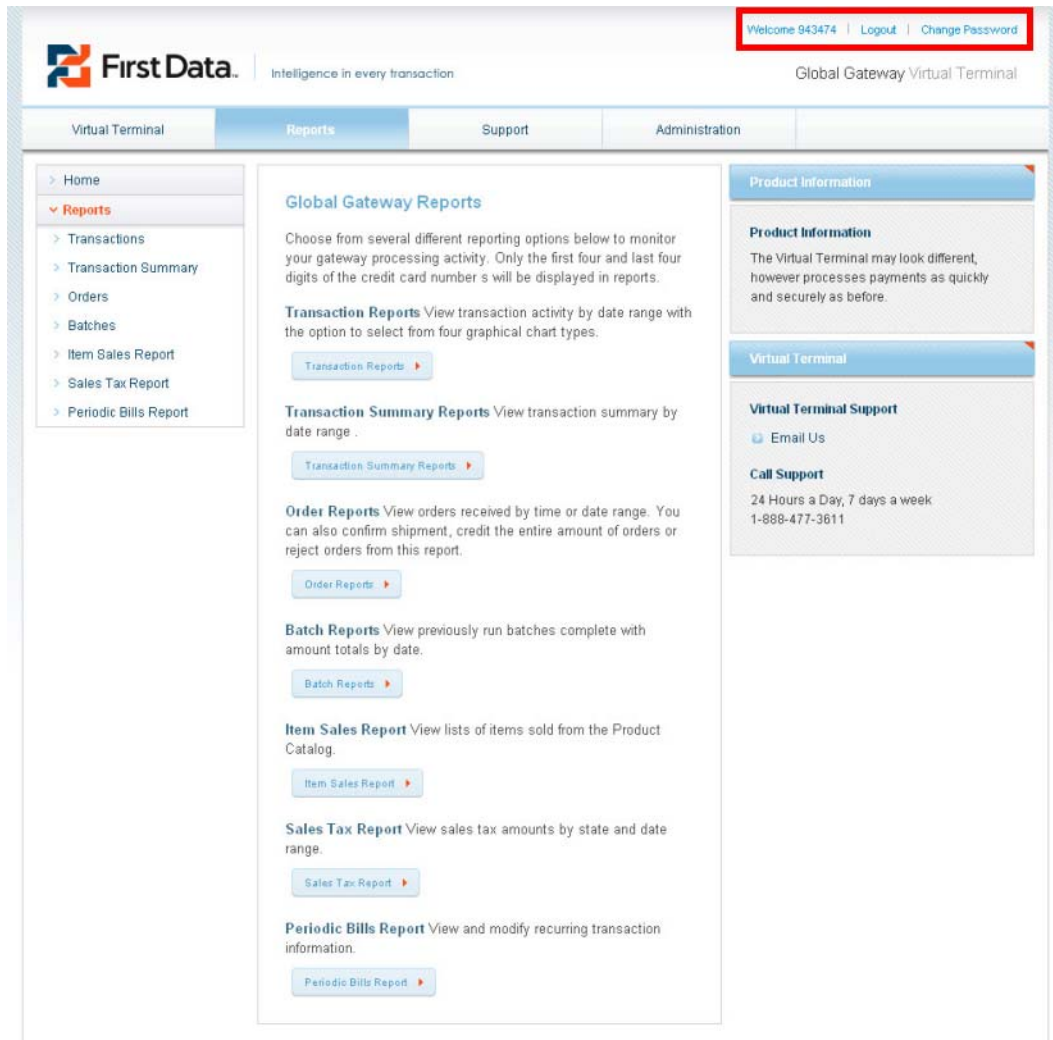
Welcome 943474 | Logout | Change Password

First Data. | Intelligence in every transaction

Global Gateway Virtual Terminal

Virtual Terminal
Reports
Support
Administration

> Home
Reports
> Transactions
> Transaction Summary
> Orders
> Batches
> Item Sales Report
> Sales Tax Report
> Periodic Bills Report

Global Gateway Reports

Choose from several different reporting options below to monitor your gateway processing activity. Only the first four and last four digits of the credit card number s will be displayed in reports.

Transaction Reports View transaction activity by date range with the option to select from four graphical chart types.

Transaction Reports

Transaction Summary Reports View transaction summary by date range .

Transaction Summary Reports

Order Reports View orders received by time or date range. You can also confirm shipment, credit the entire amount of orders or reject orders from this report.

Order Reports

Batch Reports View previously run batches complete with amount totals by date.

Batch Reports

Item Sales Report View lists of items sold from the Product Catalog.

Item Sales Report

Sales Tax Report View sales tax amounts by state and date range.

Sales Tax Report

Periodic Bills Report View and modify recurring transaction information.

Periodic Bills Report

Product Information

Product Information
The Virtual Terminal may look different, however processes payments as quickly and securely as before.

Virtual Terminal

Virtual Terminal Support
Email Us

Call Support
24 Hours a Day, 7 days a week
1-888-477-3611